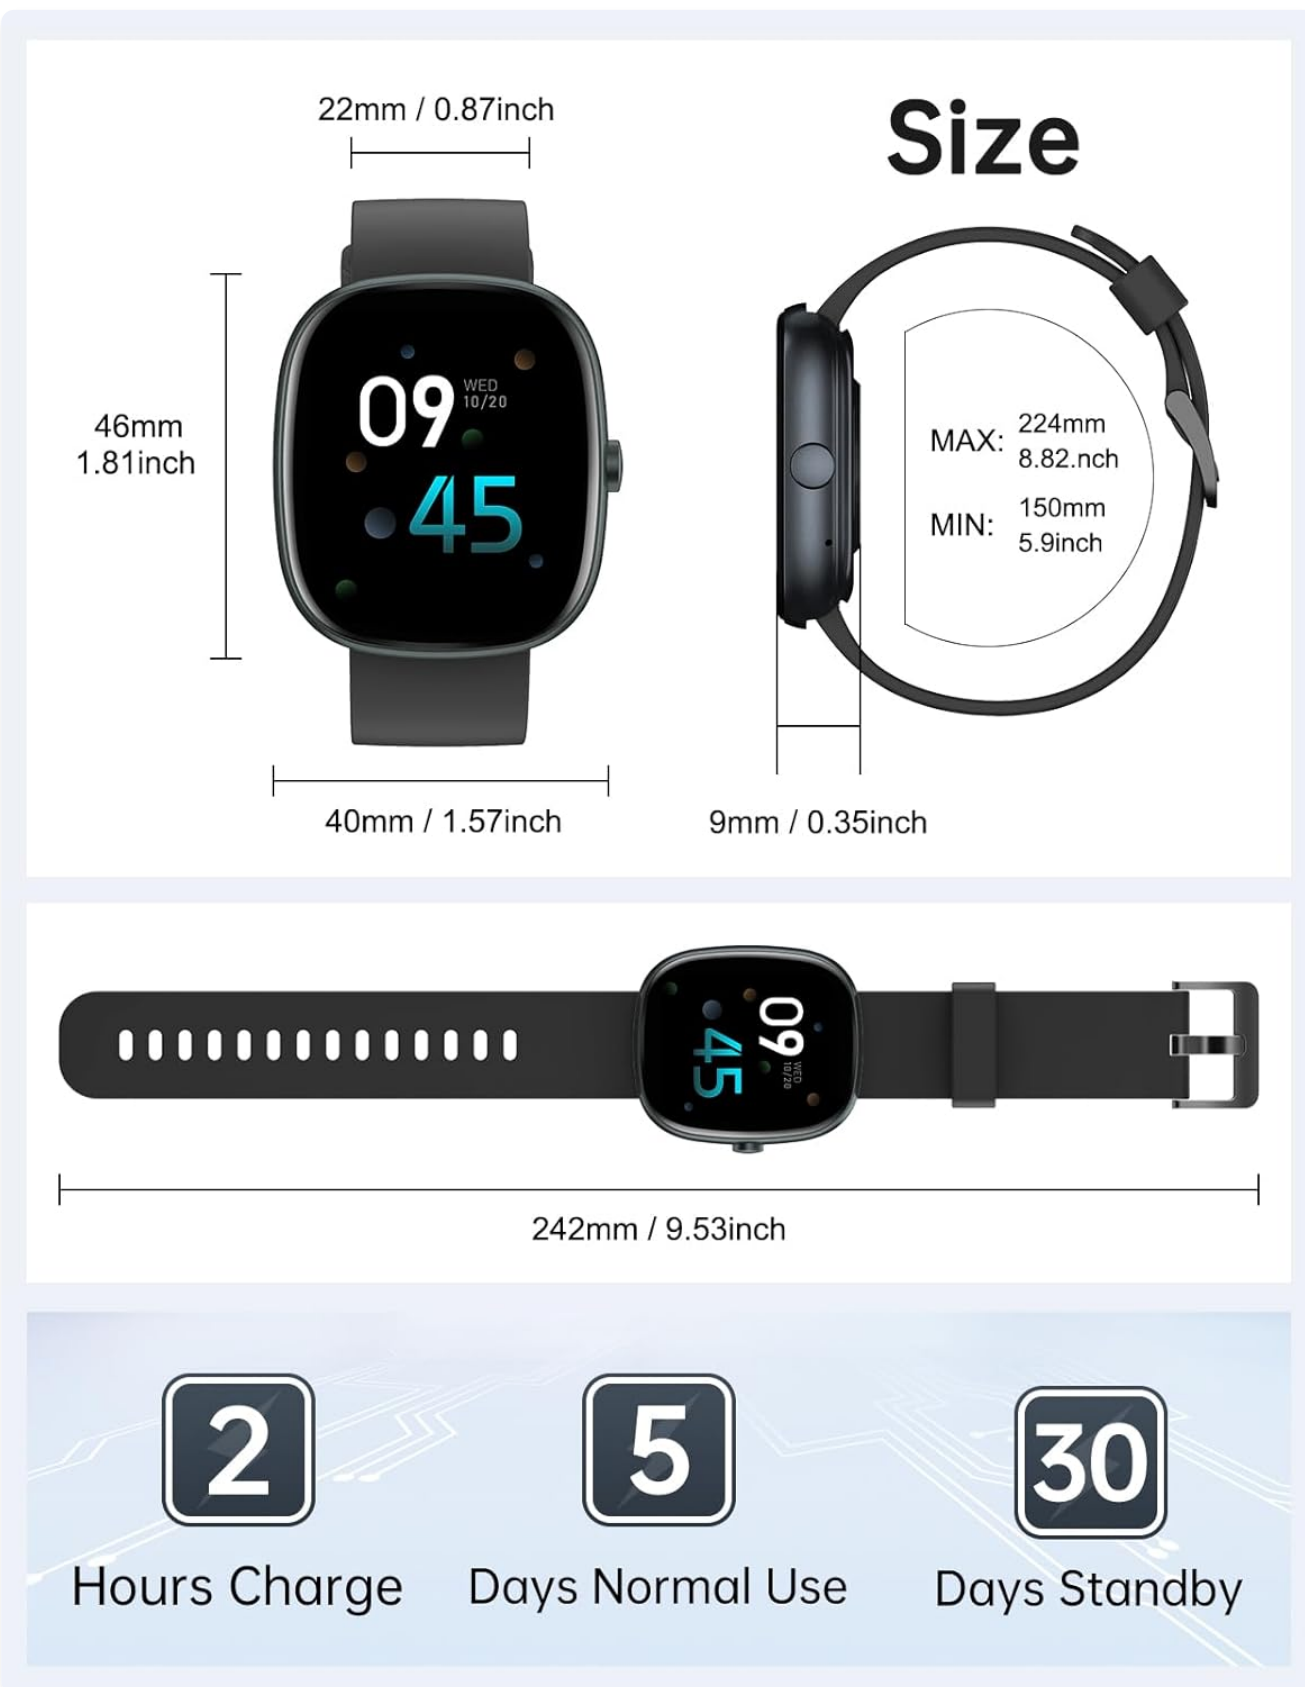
22mm / 0.87inch

Size

46mm
1.81inch

09 WED 10/20
45

MAX: 224mm
8.82.nch

MIN: 150mm
5.9inch

40mm / 1.57inch

9mm / 0.35inch

09 WED 10/20
45

242mm / 9.53inch

2
Hours Charge

5
Days Normal Use

30
Days Standby